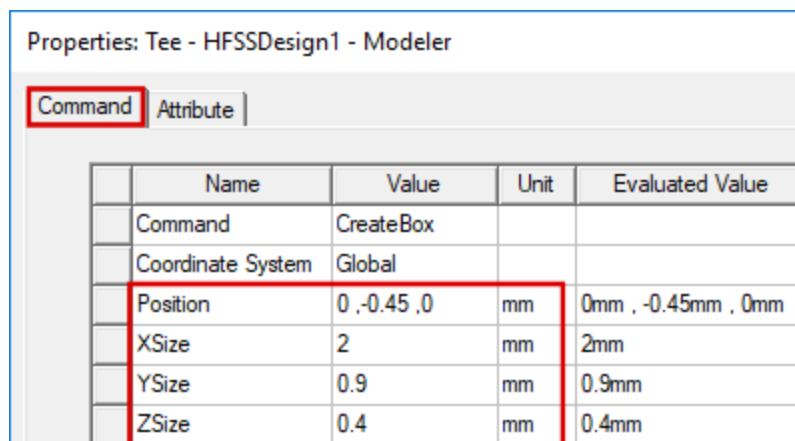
Properties: Tee - HFSSDesign1 - Modeler

Command | Attribute

| | Name | Value | Unit | Evaluated Value |
|---|---|---|---|---|
| | Command | CreateBox | | |
| | Coordinate System | Global | | |
| | Position | 0 ,-0.45 ,0 | mm | 0mm , -0.45mm , 0mm |
| | XSize | 2 | mm | 2mm |
| | YSize | 0.9 | mm | 0.9mm |
| | ZSize | 0.4 | mm | 0.4mm |